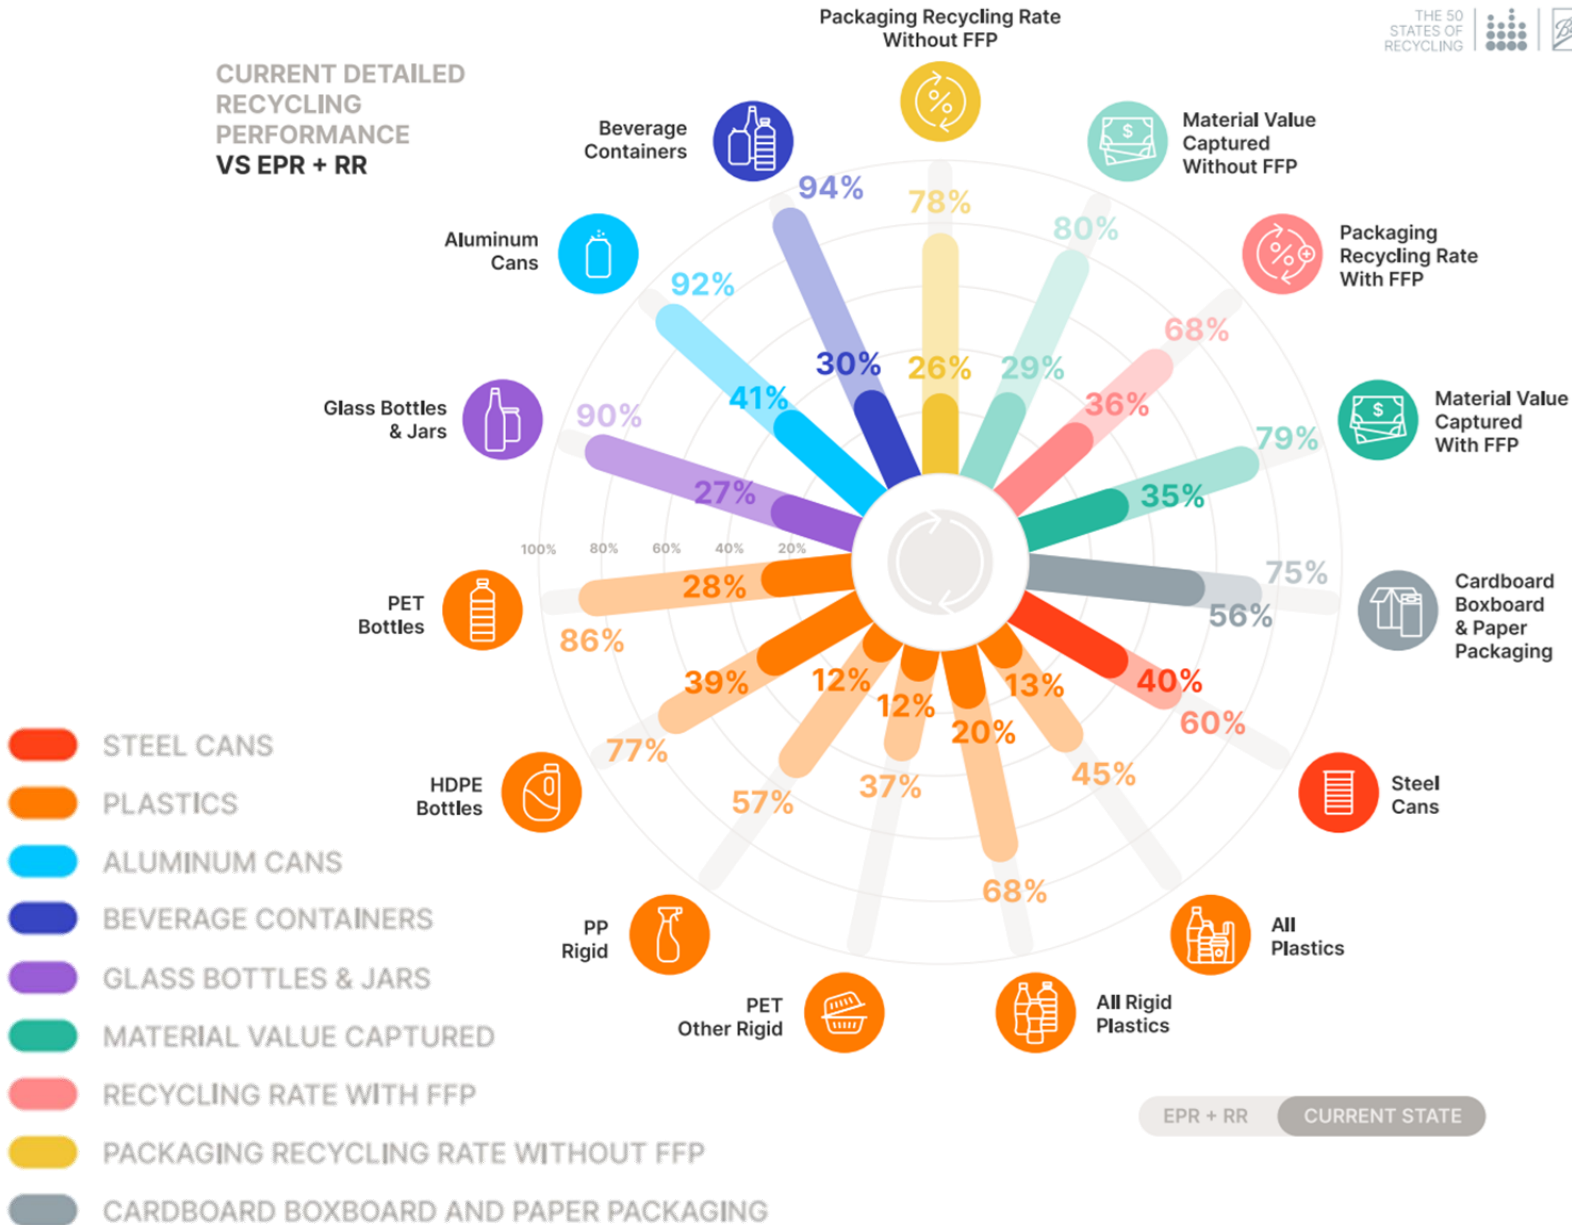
CURRENT DETAILED RECYCLING PERFORMANCE
VS EPR + RR

THE 50 STATES OF RECYCLING

Packaging Recycling Rate Without FFP
78%
26%

Material Value Captured Without FFP
80%
29%

Packaging Recycling Rate With FFP
68%
36%

Material Value Captured With FFP
79%
35%

Cardboard Boxboard & Paper Packaging
75%
56%

Steel Cans
60%
40%

All Plastics
45%
13%

All Rigid Plastics
68%
20%

PET Other Rigid
37%
12%

PP Rigid
57%
12%

HDPE Bottles
77%
39%

PET Bottles
86%
28%

Glass Bottles & Jars
90%
27%

Aluminum Cans
92%
41%

Beverage Containers
94%
30%

100%
80%
60%
40%
20%

STEEL CANS
PLASTICS
ALUMINUM CANS
BEVERAGE CONTAINERS
GLASS BOTTLES & JARS
MATERIAL VALUE CAPTURED
RECYCLING RATE WITH FFP
PACKAGING RECYCLING RATE WITHOUT FFP
CARDBOARD BOXBOARD AND PAPER PACKAGING

EPR + RR
CURRENT STATE